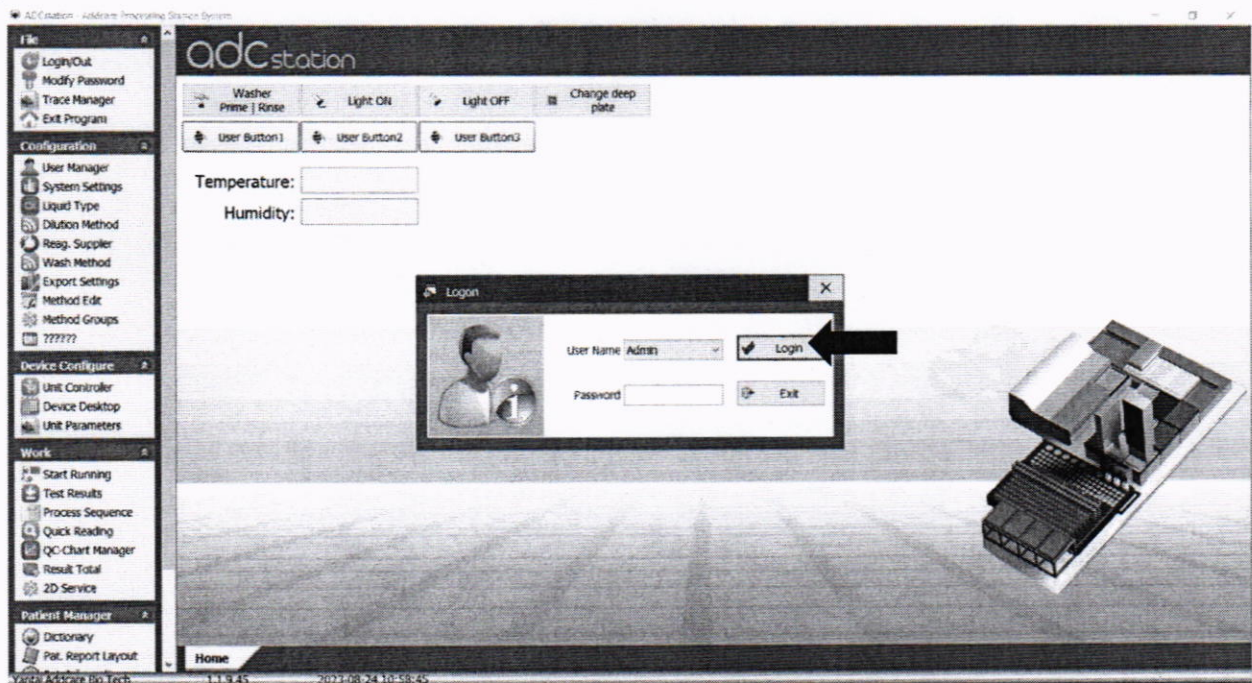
ADCstation - Addcare Processing Station System

File
Login/Out
Modify Password
Trace Manager
Exit Program

Configuration
User Manager
System Settings
Liquid Type
Dilution Method
Reag. Supplier
Wash Method
Export Settings
Method Edit
Method Groups
?????

Device Configure
Unit Controller
Device Desktop
Unit Parameters

Work
Start Running
Test Results
Process Sequence
Quick Reading
QC-Chart Manager
Result Total
2D-Service

Patient Manager
Dictionary
Pat. Report Layout

adcstation

Washer Prime | Rinse
Light ON
Light OFF
Change deep plate
User Button1
User Button2
User Button3

Temperature:
Humidity:

Logon
User Name Admin
Login
Password
Exit

Home

Yantai Addcare Bio-Tech 1.1.9.45 2023-08-24 10:58:45